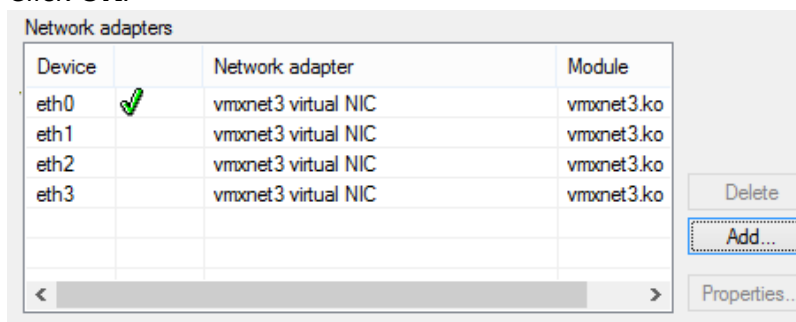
Network adapters

| Device | | Network adapter | Module |
|---|---|---|---|
| eth0 | ✓ | vmxnet3 virtual NIC | vmxnet3.ko |
| eth1 | | vmxnet3 virtual NIC | vmxnet3.ko |
| eth2 | | vmxnet3 virtual NIC | vmxnet3.ko |
| eth3 | | vmxnet3 virtual NIC | vmxnet3.ko |

Delete
Add...
Properties...